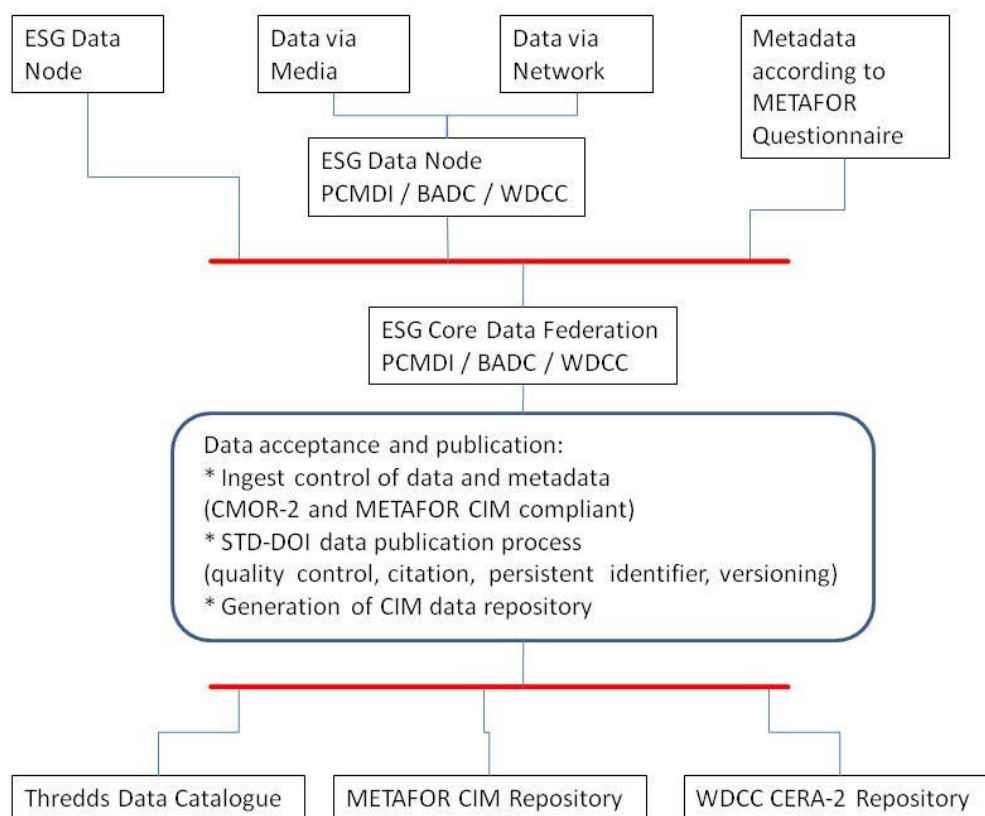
ESG Data Node

Data via Media

Data via Network

Metadata according to METAFOR Questionnaire

ESG Data Node
PCMDI / BADC / WDCC

ESG Core Data Federation
PCMDI / BADC / WDCC

Data acceptance and publication:
* Ingest control of data and metadata
(CMOR-2 and METAFOR CIM compliant)
* STD-DOI data publication process
(quality control, citation, persistent identifier, versioning)
* Generation of CIM data repository

Thredds Data Catalogue

METAFOR CIM Repository

WDCC CERA-2 Repository